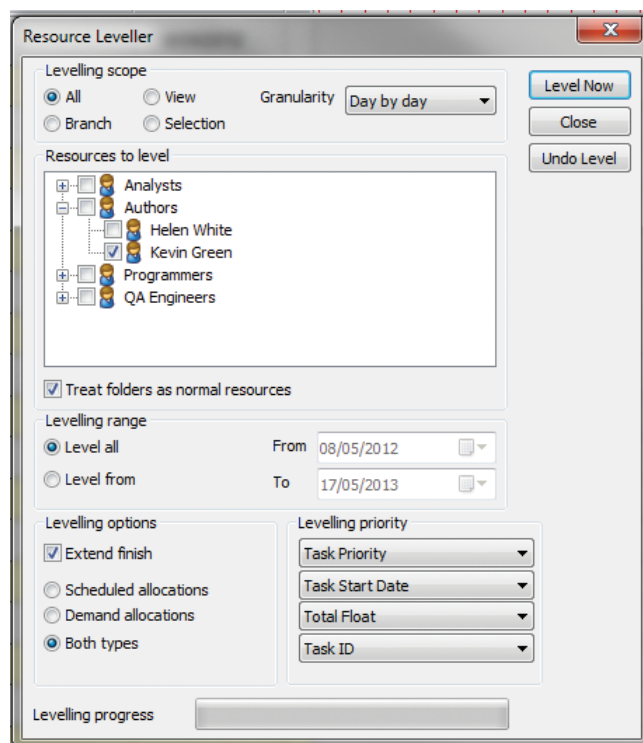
Resource Leveller

Levelling scope
All
View
Granularity
Day by day
Branch
Selection

Level Now
Close
Undo Level

Resources to level
Analysts
Authors
Helen White
Kevin Green
Programmers
QA Engineers

Treat folders as normal resources

Levelling range
Level all
From 08/05/2012
Level from
To 17/05/2013

Levelling options
Extend finish
Scheduled allocations
Demand allocations
Both types

Levelling priority
Task Priority
Task Start Date
Total Float
Task ID

Levelling progress